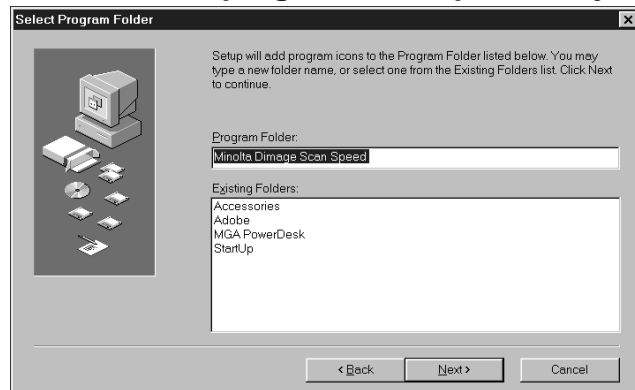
Select Program Folder

Setup will add program icons to the Program Folder listed below. You may type a new folder name, or select one from the Existing Folders list. Click Next to continue.

Program Folder:

Minolta Dimage Scan Speed

Existing Folders:

Accessories
Adobe
MGA PowerDesk
StartUp

< Back

Next >

Cancel